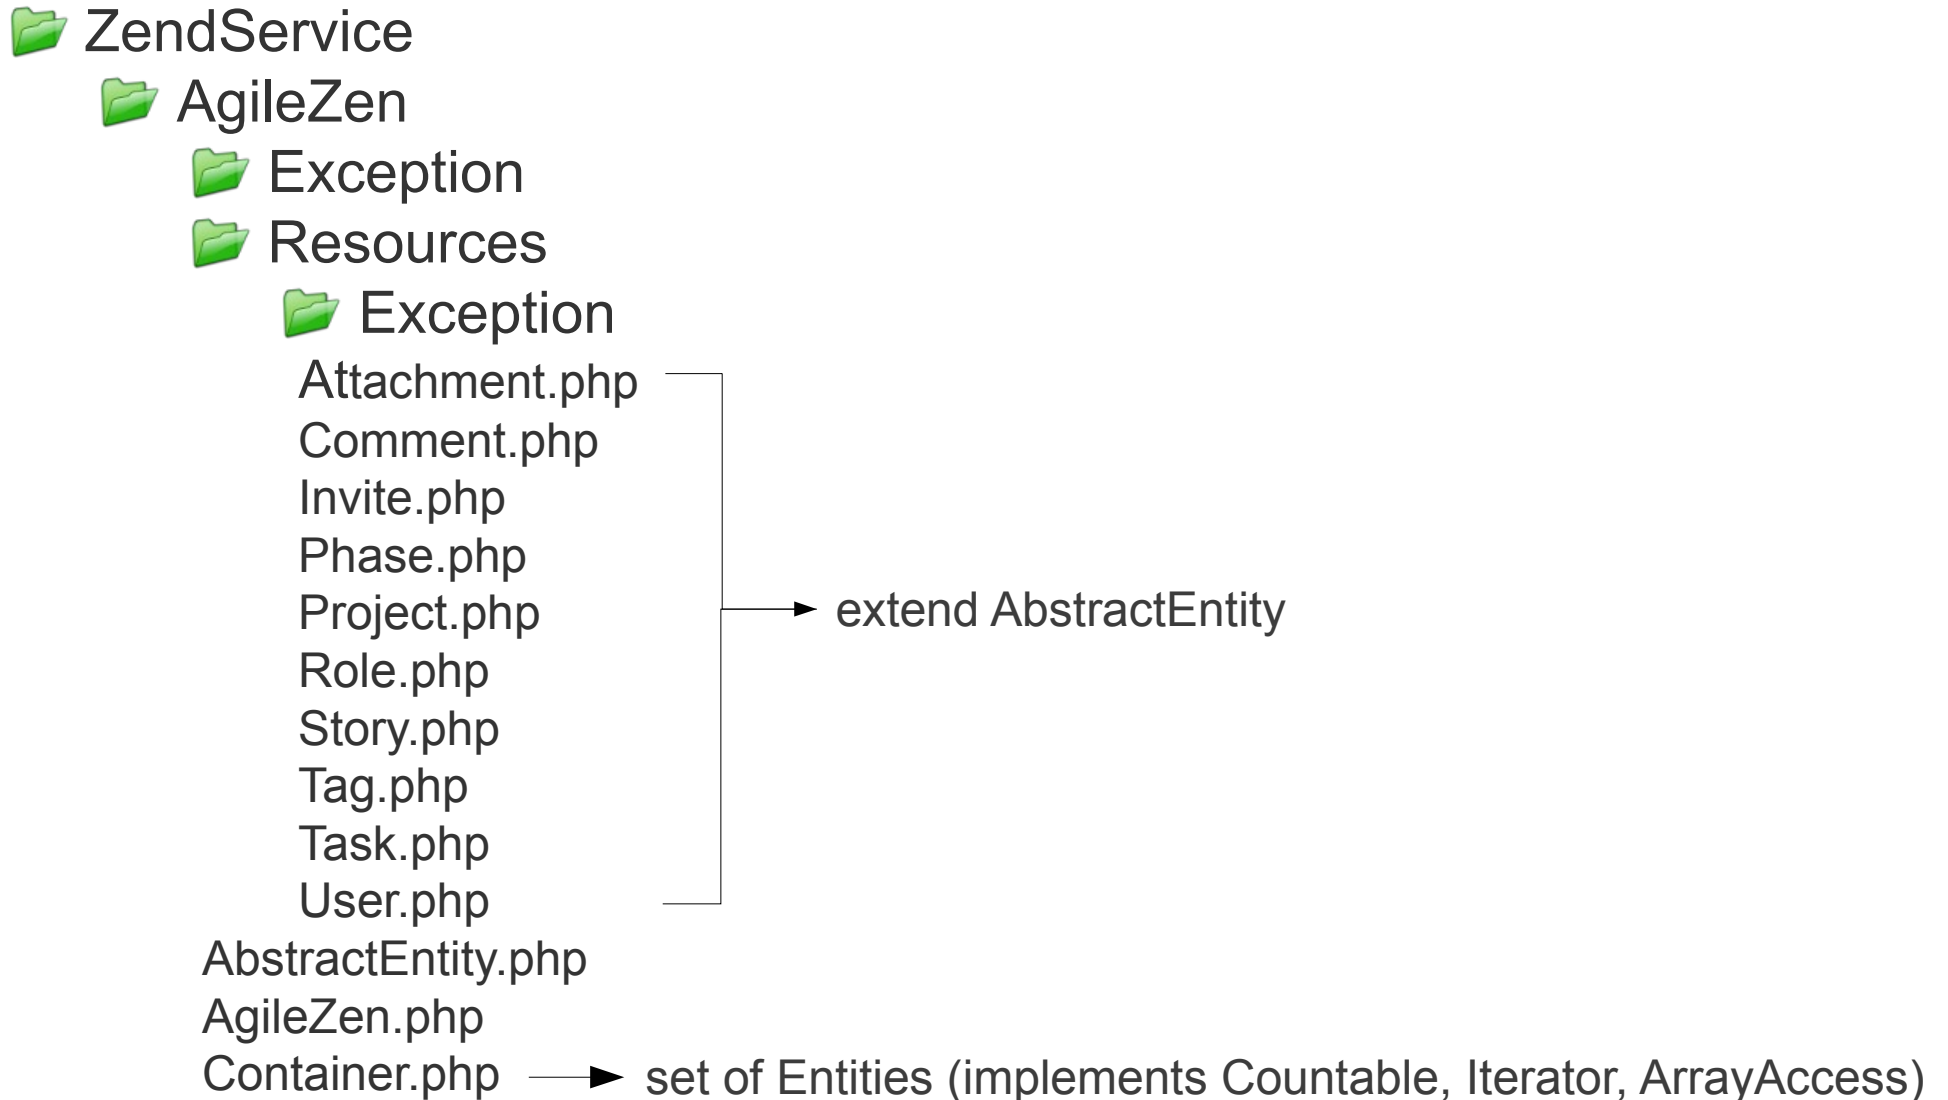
ZendService
AgileZen
Exception
Resources
Exception
Attachment.php
Comment.php
Invite.php
Phase.php
Project.php
Role.php
Story.php
Tag.php
Task.php
User.php

extend AbstractEntity

AbstractEntity.php
AgileZen.php
Container.php

set of Entities (implements Countable, Iterator, ArrayAccess)